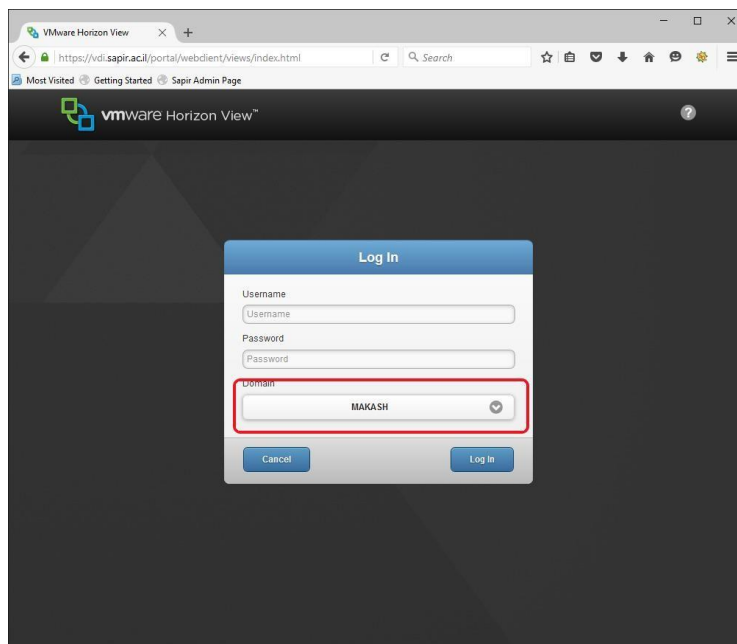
VMware Horizon View
https://vdi.sapir.ac.il/portal/webclient/views/index.html
Search
Most Visited Getting Started Sapir Admin Page
vmware Horizon View™
?
Log In
Username
Username
Password
Password
Domain
MAKASH
Cancel
Log In